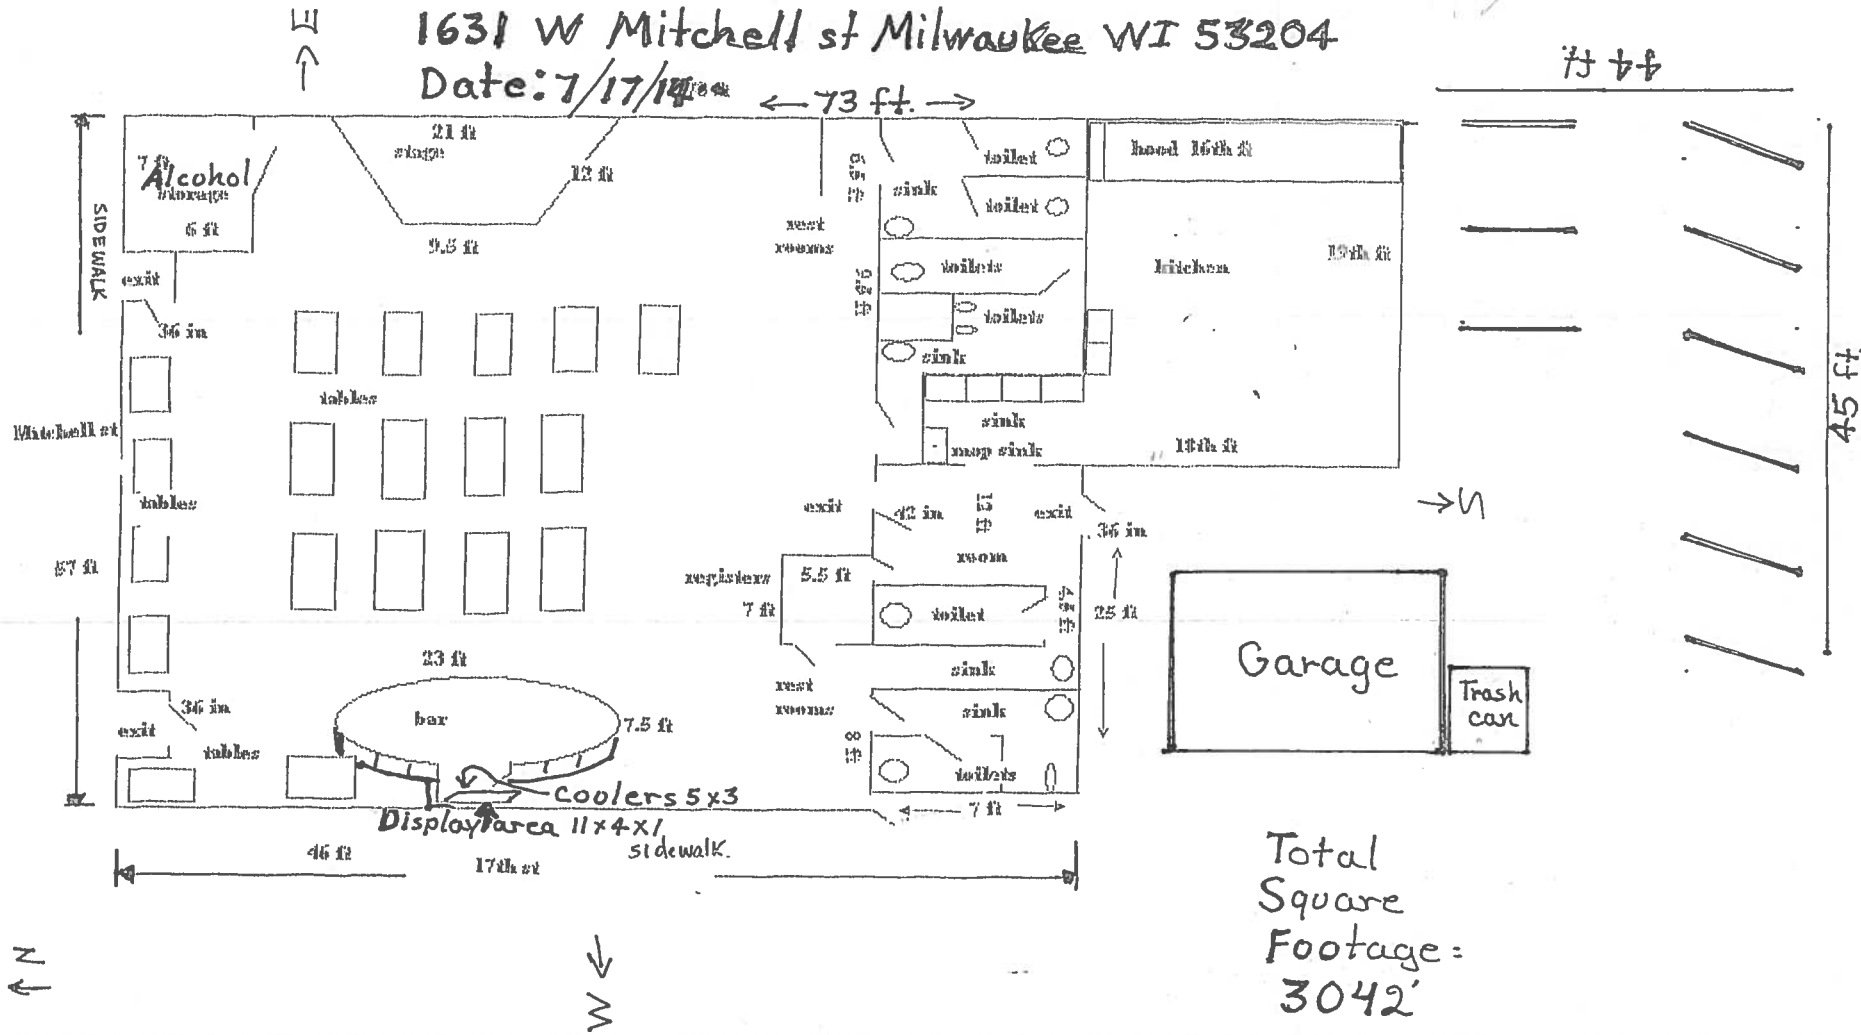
E

1631 W Mitchell st Milwaukee WI 53204
Date: 7/17/14

← 73 ft. →

73 ft

7 ft
Alcohol
storage
6 ft

21 ft
stage
12 ft
9.5 ft

SIDEWALK

exit
36 in

tables

Mitchell st

tables

57 ft

36 in
exit
tables

23 ft
bar
7.5 ft

Coolers 5x3
Display area 11x4x1

46 ft
17th st
sidewalk

rest rooms

toilet
sink
toilet
toilets
toilets
sink
sink
mop sink

hood 16th ft
kitchen
19th ft
18th ft

exit
42 in
exit
36 in
room
registers
5.5 ft
7 ft
toilet
25 ft
sink
rest rooms
sink
toilets
7 ft

45 ft

Garage
Trash can

S

Total Square Footage: 3042'

N

W